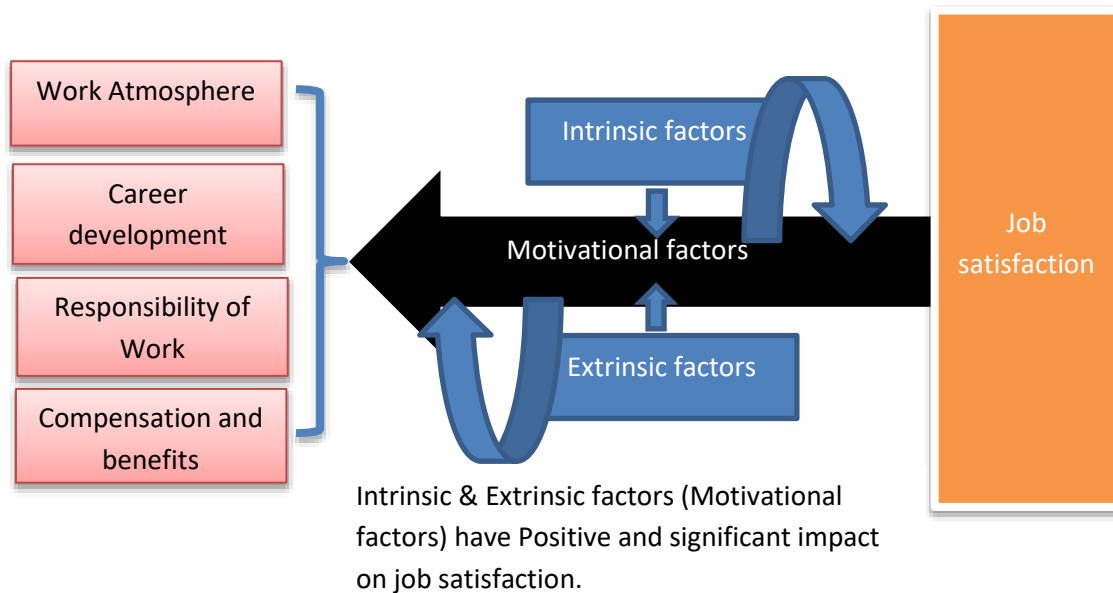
Work Atmosphere

Career development

Responsibility of Work

Compensation and benefits

Intrinsic factors

Motivational factors

Extrinsic factors

Job satisfaction

Intrinsic & Extrinsic factors (Motivational factors) have Positive and significant impact on job satisfaction.